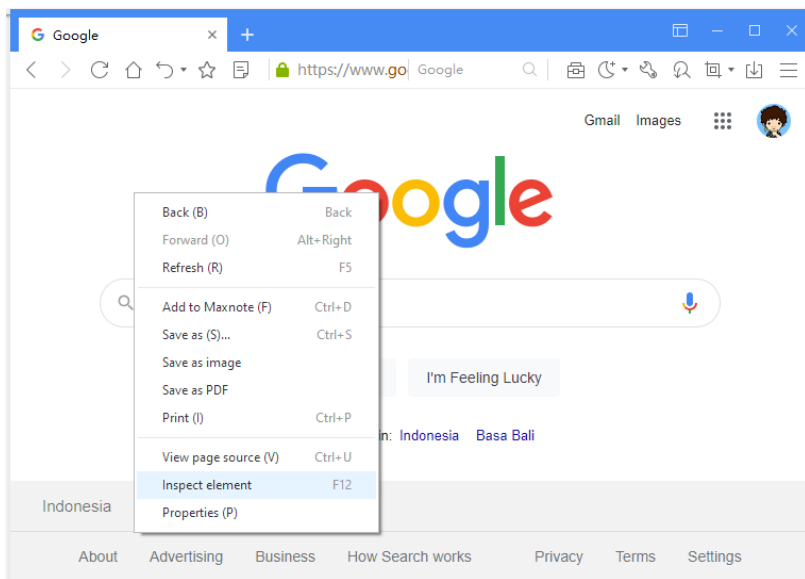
Google

https://www.go Google

Gmail Images

Google

Back (B) Back
Forward (O) Alt+Right
Refresh (R) F5

Add to Maxnote (F) Ctrl+D
Save as (S)... Ctrl+S
Save as image
Save as PDF
Print (I) Ctrl+P

View page source (V) Ctrl+U
Inspect element F12
Properties (P)

I'm Feeling Lucky

in: Indonesia Basa Bali

Indonesia

About Advertising Business How Search works Privacy Terms Settings